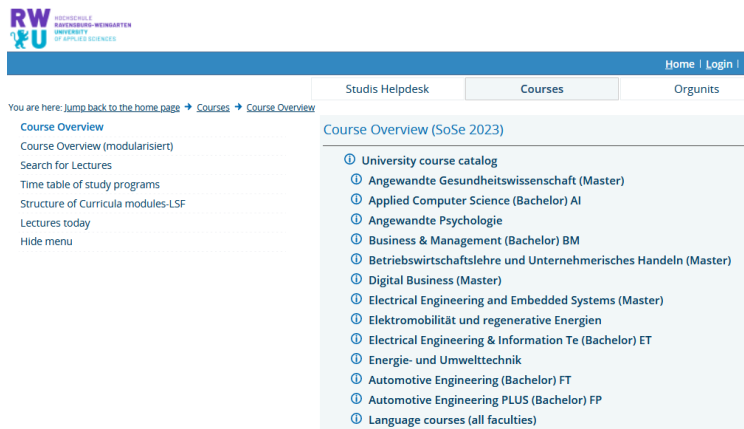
RWU HOCHSCHULE RAVENSBURG-WEINGARTEN UNIVERSITY OF APPLIED SCIENCES

Home | Login |

Studis Helpdesk | Courses | Orgunits

You are here: Jump back to the home page → Courses → Course Overview

Course Overview
Course Overview (modularisiert)
Search for Lectures
Time table of study programs
Structure of Curricula modules-LSF
Lectures today
Hide menu

Course Overview (SoSe 2023)

University course catalog
Angewandte Gesundheitswissenschaft (Master)
Applied Computer Science (Bachelor) AI
Angewandte Psychologie
Business & Management (Bachelor) BM
Betriebswirtschaftslehre und Unternehmerisches Handeln (Master)
Digital Business (Master)
Electrical Engineering and Embedded Systems (Master)
Elektromobilität und regenerative Energien
Electrical Engineering & Information Te (Bachelor) ET
Energie- und Umwelttechnik
Automotive Engineering (Bachelor) FT
Automotive Engineering PLUS (Bachelor) FP
Language courses (all faculties)